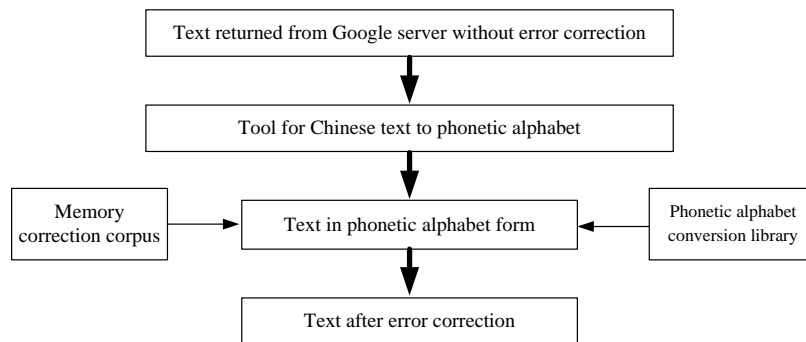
Text returned from Google server without error correction

Tool for Chinese text to phonetic alphabet

Memory correction corpus

Text in phonetic alphabet form

Phonetic alphabet conversion library

Text after error correction